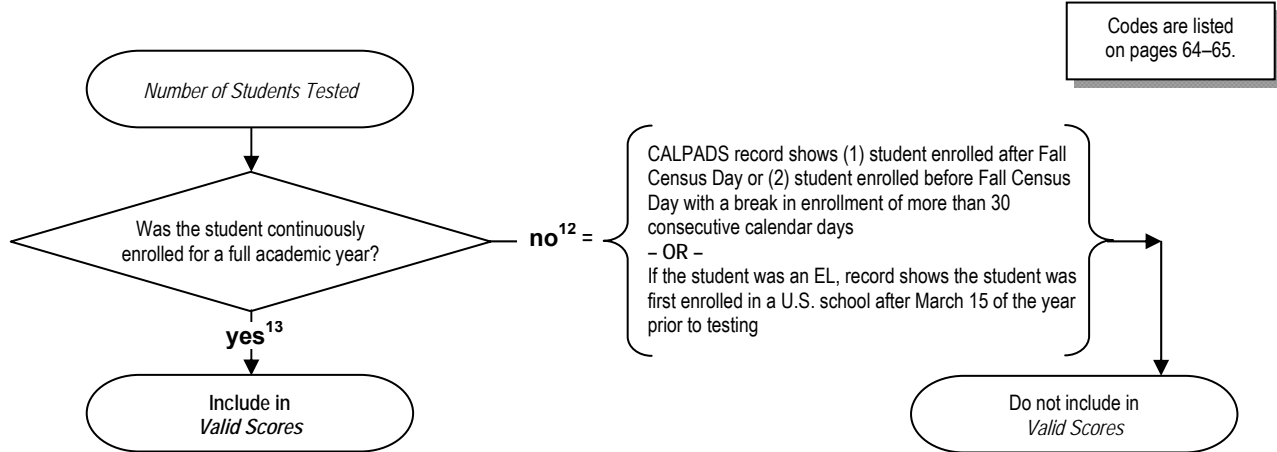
Codes are listed on pages 64–65.

Number of Students Tested

Was the student continuously enrolled for a full academic year?

no$^{12}$ =

CALPADS record shows (1) student enrolled after Fall Census Day or (2) student enrolled before Fall Census Day with a break in enrollment of more than 30 consecutive calendar days
– OR –
If the student was an EL, record shows the student was first enrolled in a U.S. school after March 15 of the year prior to testing

yes$^{13}$

Include in
Valid Scores

Do not include in
Valid Scores